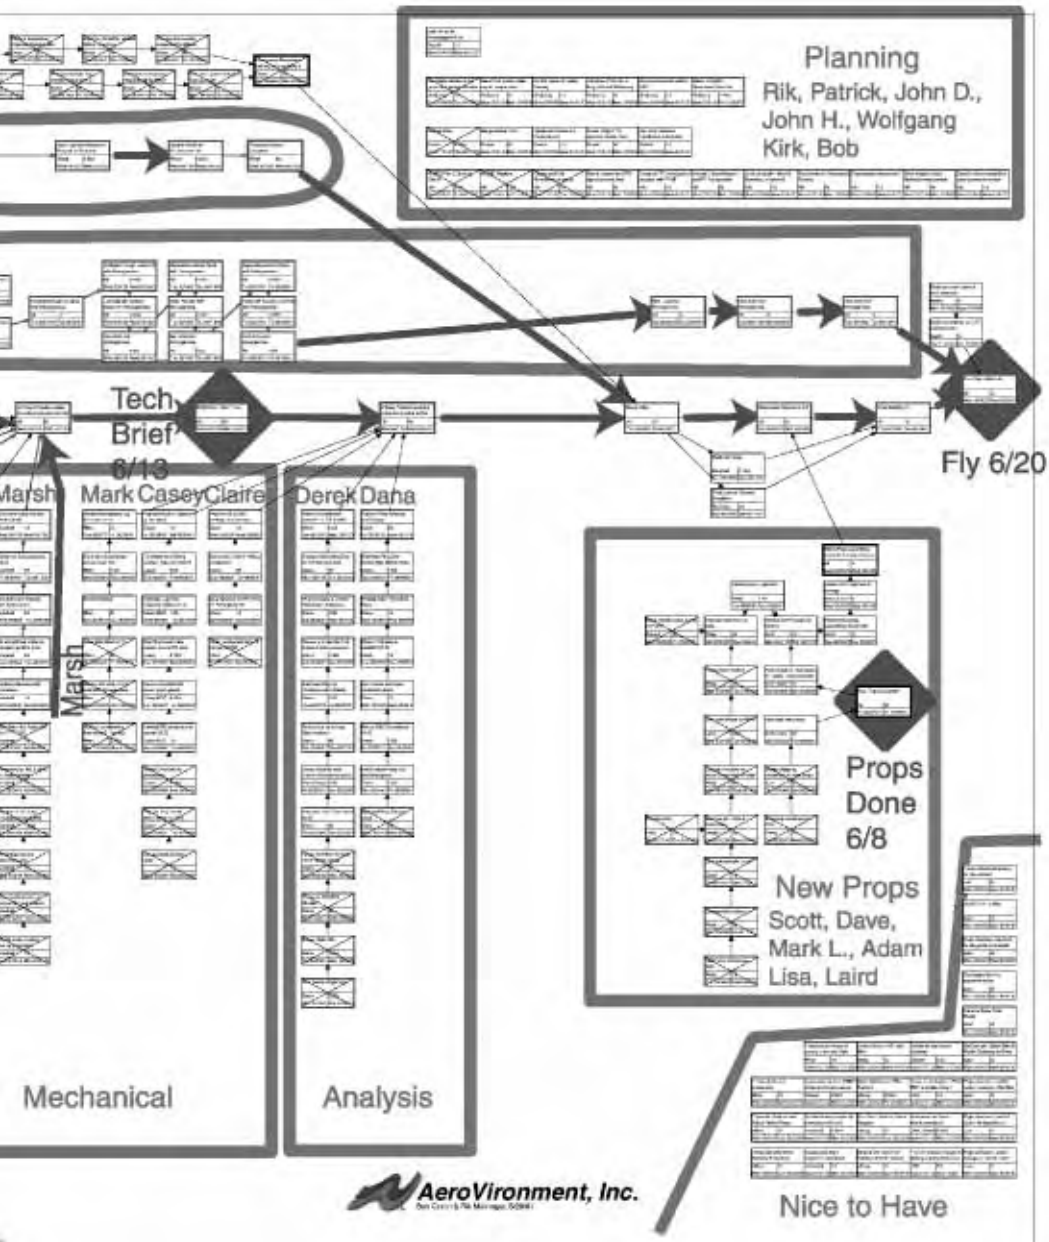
Planning
Rik, Patrick, John D., John H., Wolfgang Kirk, Bob

Tech Brief 6/13

Fly 6/20

Marsh Mark Casey Claire Derek Dana

Marsh

Props Done 6/8

New Props
Scott, Dave, Mark L., Adam Lisa, Laird

Mechanical

Analysis

AeroVironment, Inc.

Nice to Have